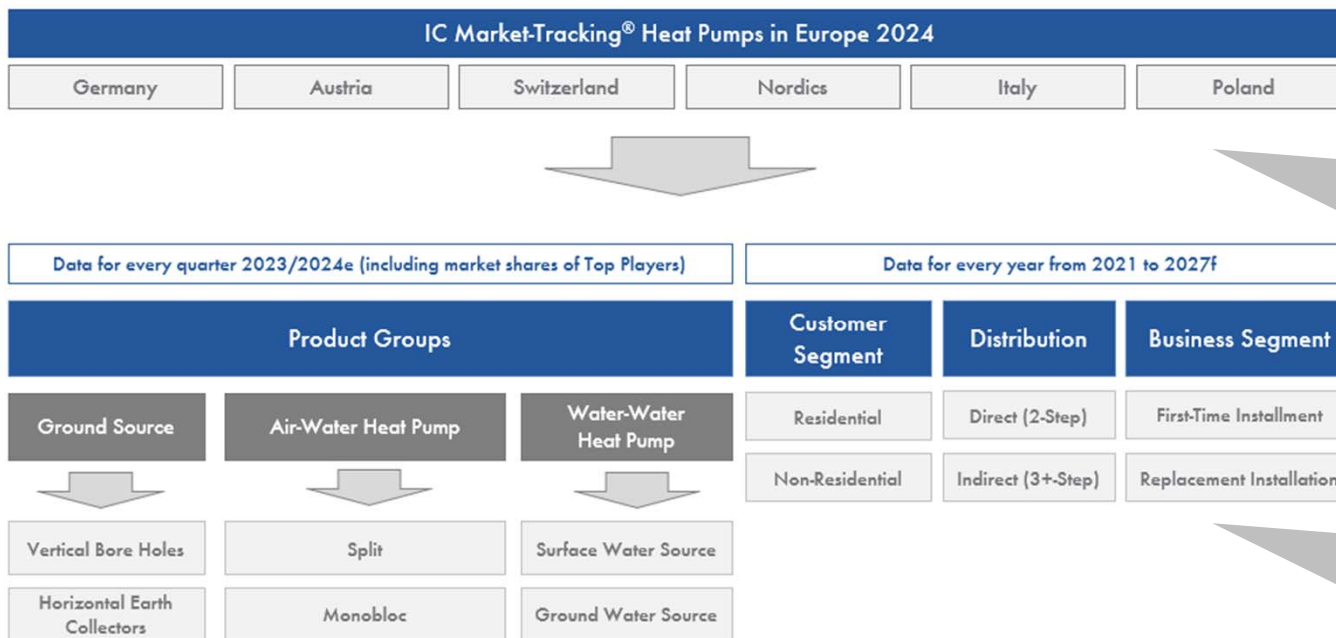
IC Market-Tracking® Heat Pumps in Europe 2024

Germany

Austria

Switzerland

Nordics

Italy

Poland

Data for every quarter 2023/2024e (including market shares of Top Players)

Data for every year from 2021 to 2027f

Product Groups

Customer Segment

Distribution

Business Segment

Ground Source

Air-Water Heat Pump

Water-Water Heat Pump

Residential

Direct (2-Step)

First-Time Installment

Non-Residential

Indirect (3+-Step)

Replacement Installation

Vertical Bore Holes

Split

Surface Water Source

Horizontal Earth Collectors

Monobloc

Ground Water Source